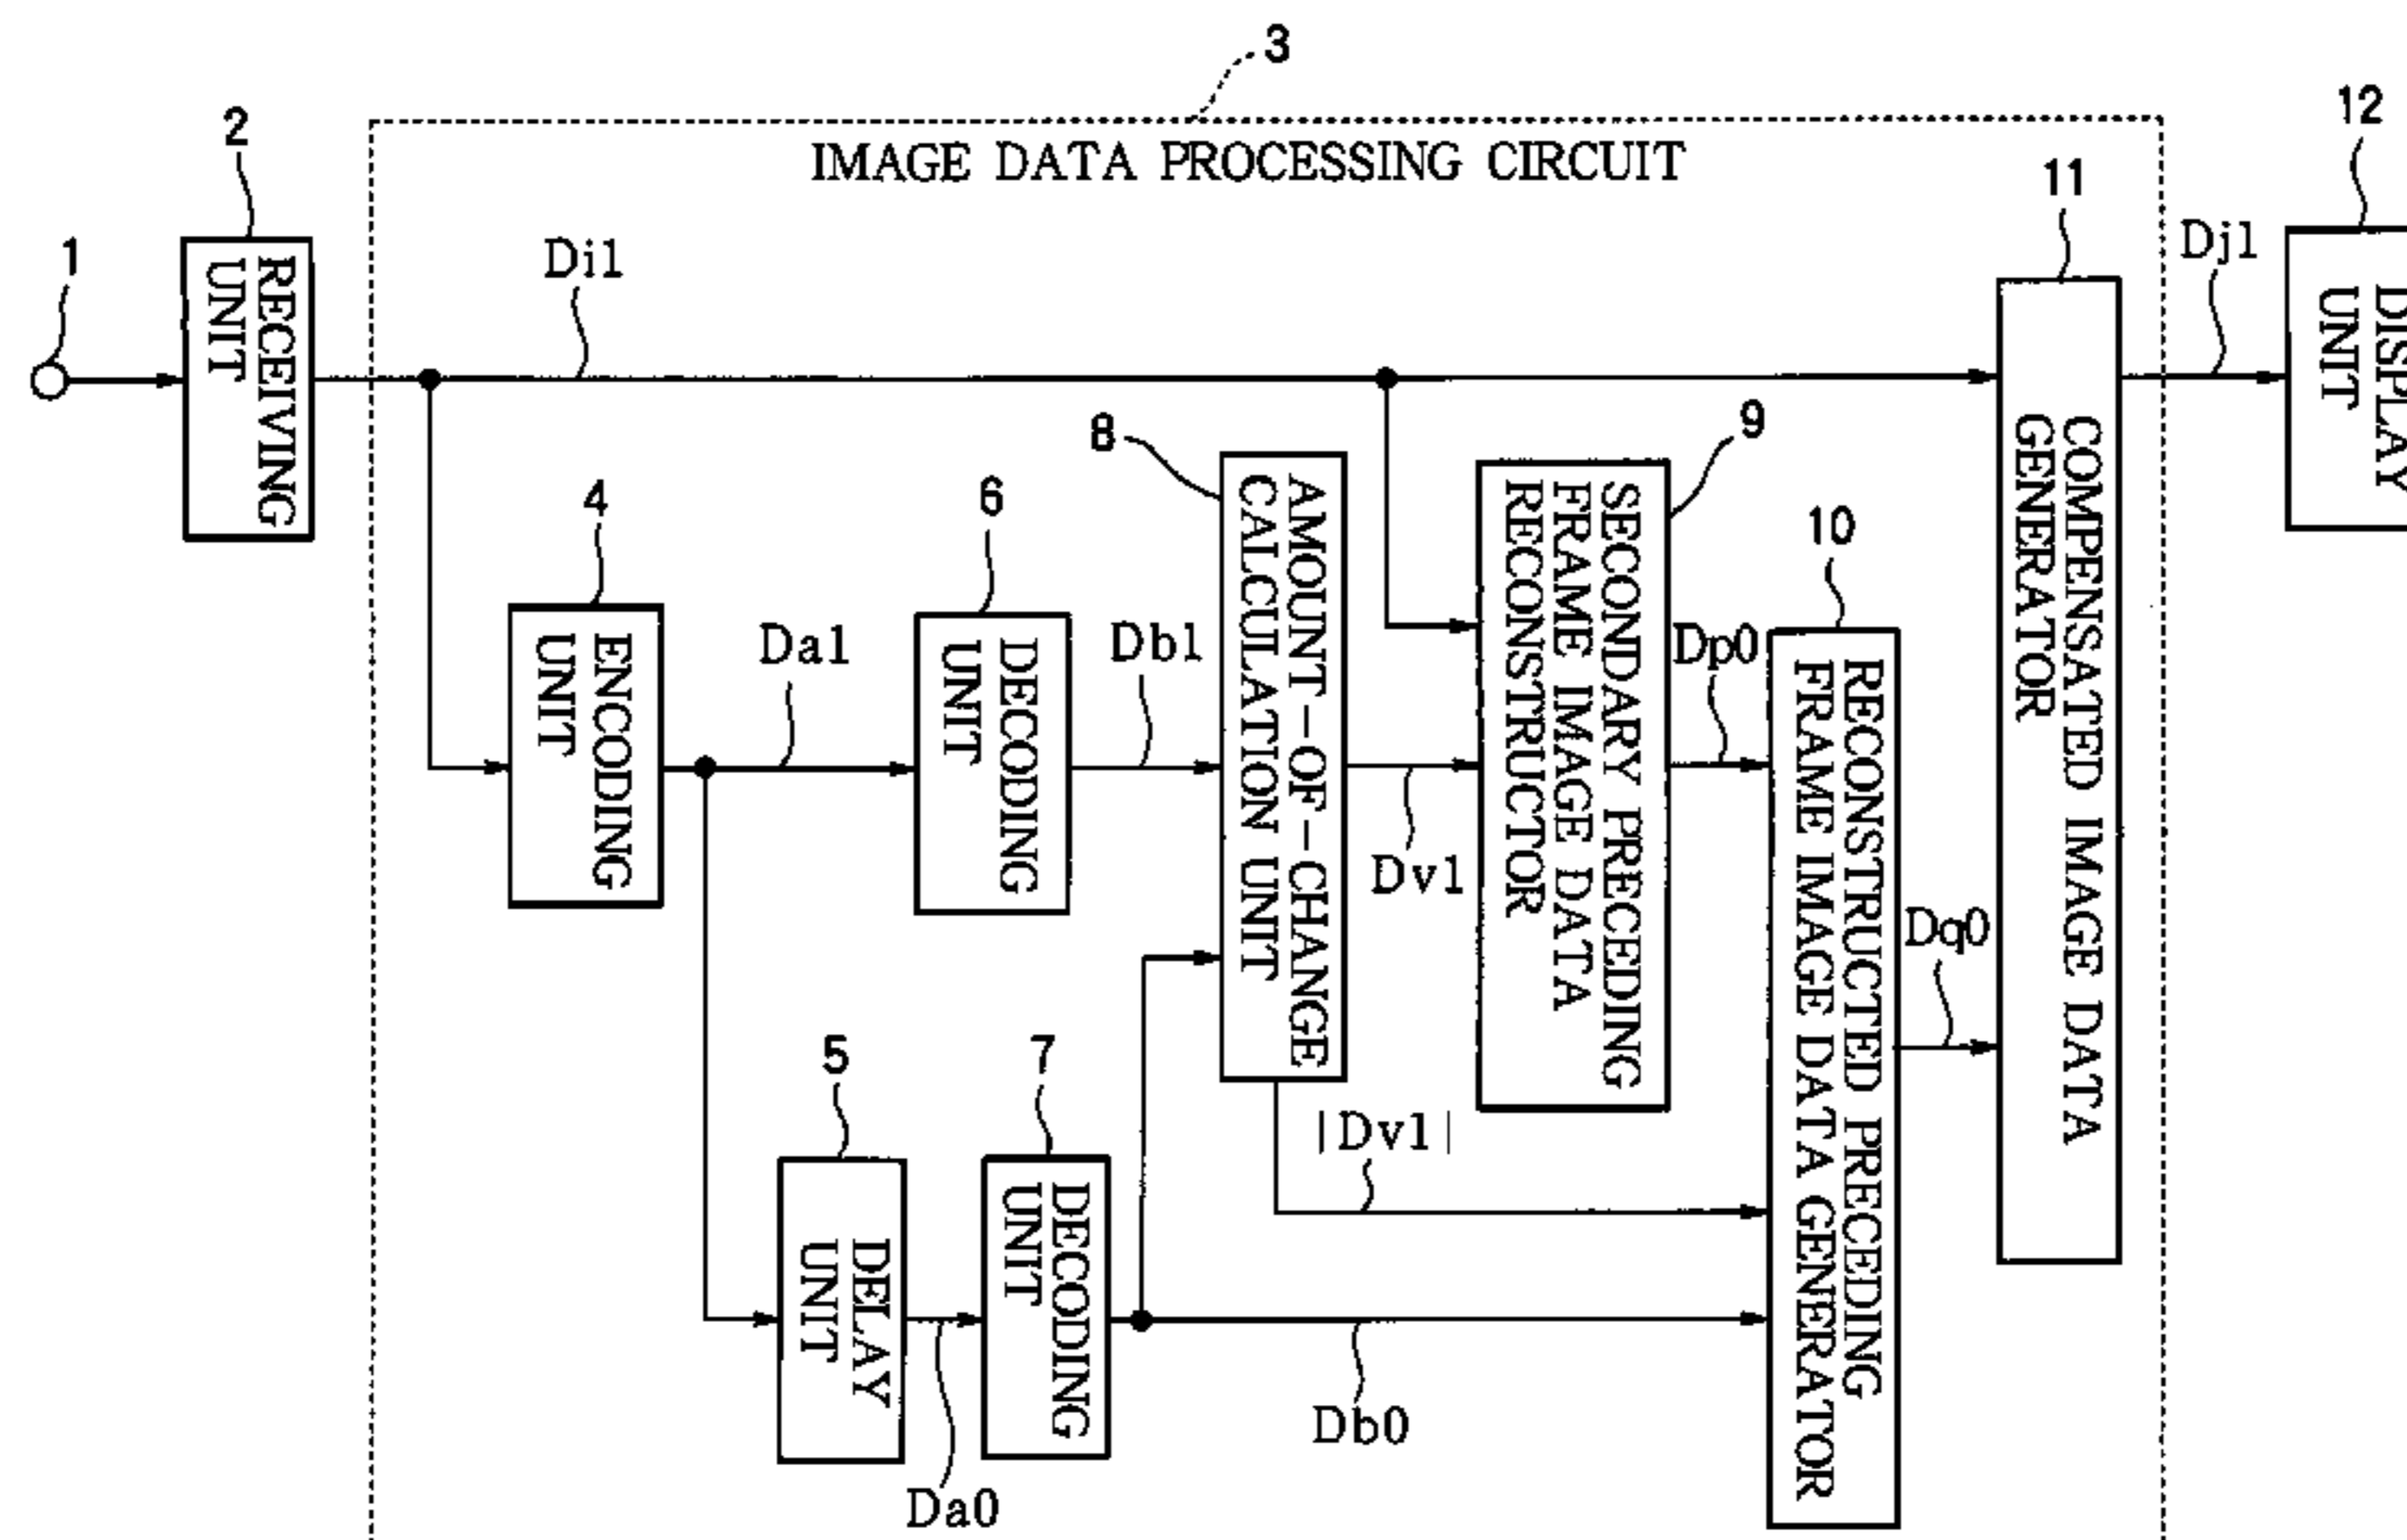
3
IMAGE DATA PROCESSING CIRCUIT
12
2
11
1
RECEIVING UNIT
Di1
Dj1
DISPLAY UNIT
COMPENSATED IMAGE DATA GENERATOR
8
9
AMOUNT-OF-CHANGE CALCULATION UNIT
SECONDARY PRECEDING FRAME IMAGE DATA RECONSTRUCTOR
4
6
10
ENCODING UNIT
Da1
DECODING UNIT
Db1
Dp0
RECONSTRUCTED PRECEDING FRAME IMAGE DATA GENERATOR
Dv1
Dq0
5
7
|Dv1|
DELAY UNIT
DECODING UNIT
Db0
Da0